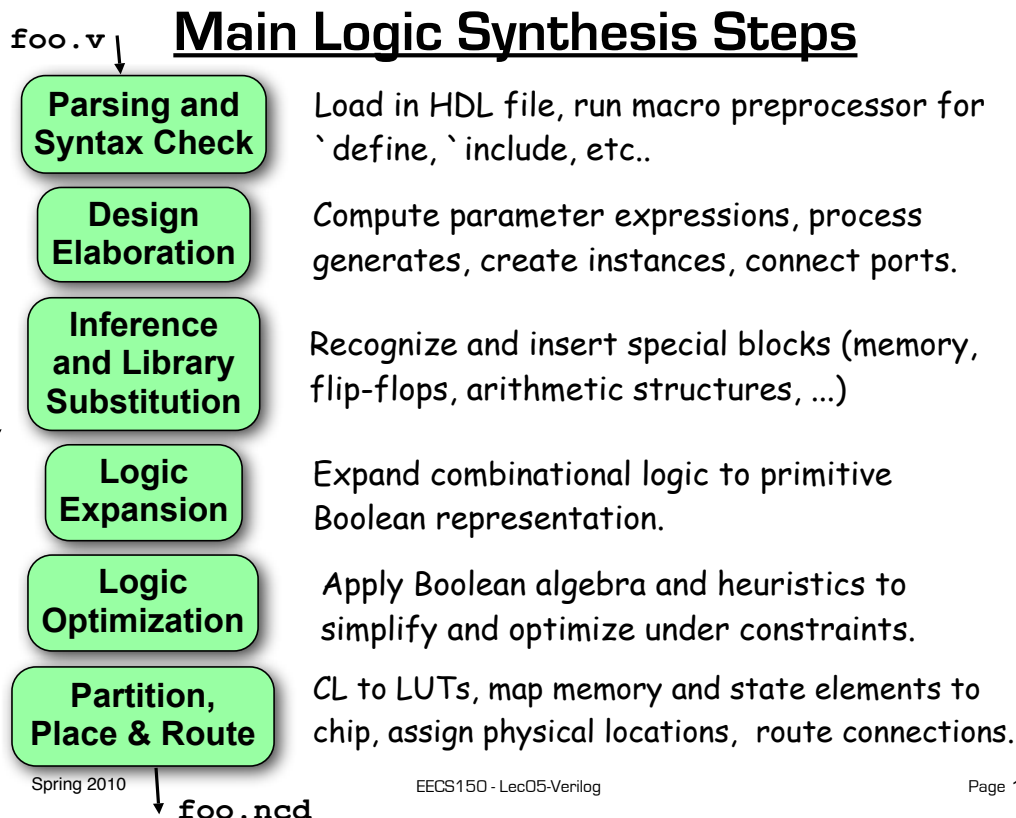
foo.v

Main Logic Synthesis Steps

Parsing and Syntax Check

Load in HDL file, run macro preprocessor for `define, `include, etc..

Design Elaboration

Compute parameter expressions, process generates, create instances, connect ports.

Inference and Library Substitution

Recognize and insert special blocks (memory, flip-flops, arithmetic structures, ...)

Logic Expansion

Expand combinational logic to primitive Boolean representation.

Logic Optimization

Apply Boolean algebra and heuristics to simplify and optimize under constraints.

Partition, Place & Route

CL to LUTs, map memory and state elements to chip, assign physical locations, route connections.

foo.ncd

Spring 2010

EECS150 - Lec05-Verilog

Page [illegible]